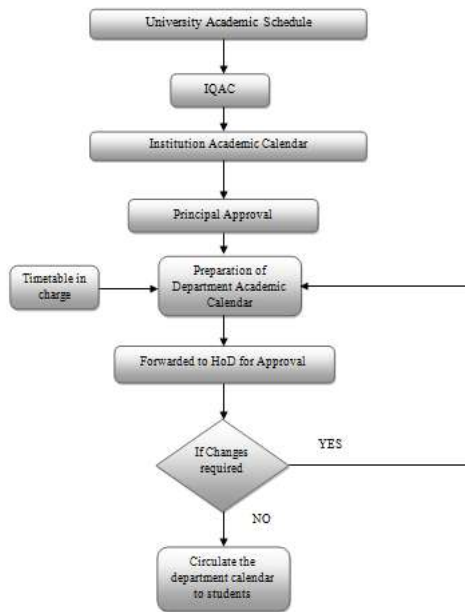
University Academic Schedule

IQAC

Institution Academic Calendar

Principal Approval

Timetable in charge

Preparation of Department Academic Calendar

Forwarded to HoD for Approval

If Changes required

YES

NO

Circulate the department calendar to students